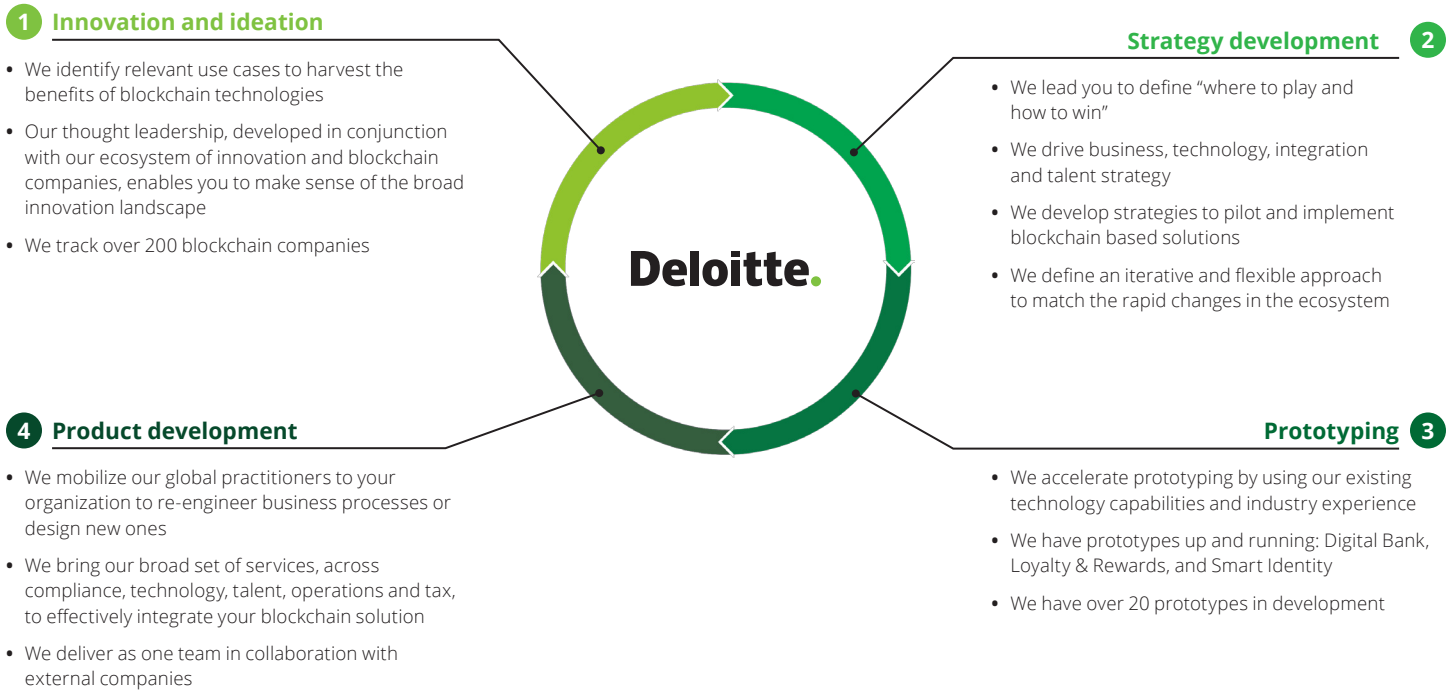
1 Innovation and ideation

- We identify relevant use cases to harvest the benefits of blockchain technologies
- Our thought leadership, developed in conjunction with our ecosystem of innovation and blockchain companies, enables you to make sense of the broad innovation landscape
- We track over 200 blockchain companies

Strategy development 2

- We lead you to define "where to play and how to win"
- We drive business, technology, integration and talent strategy
- We develop strategies to pilot and implement blockchain based solutions
- We define an iterative and flexible approach to match the rapid changes in the ecosystem

Deloitte.

4 Product development

- We mobilize our global practitioners to your organization to re-engineer business processes or design new ones
- We bring our broad set of services, across compliance, technology, talent, operations and tax, to effectively integrate your blockchain solution
- We deliver as one team in collaboration with external companies

Prototyping 3

- We accelerate prototyping by using our existing technology capabilities and industry experience
- We have prototypes up and running: Digital Bank, Loyalty & Rewards, and Smart Identity
- We have over 20 prototypes in development